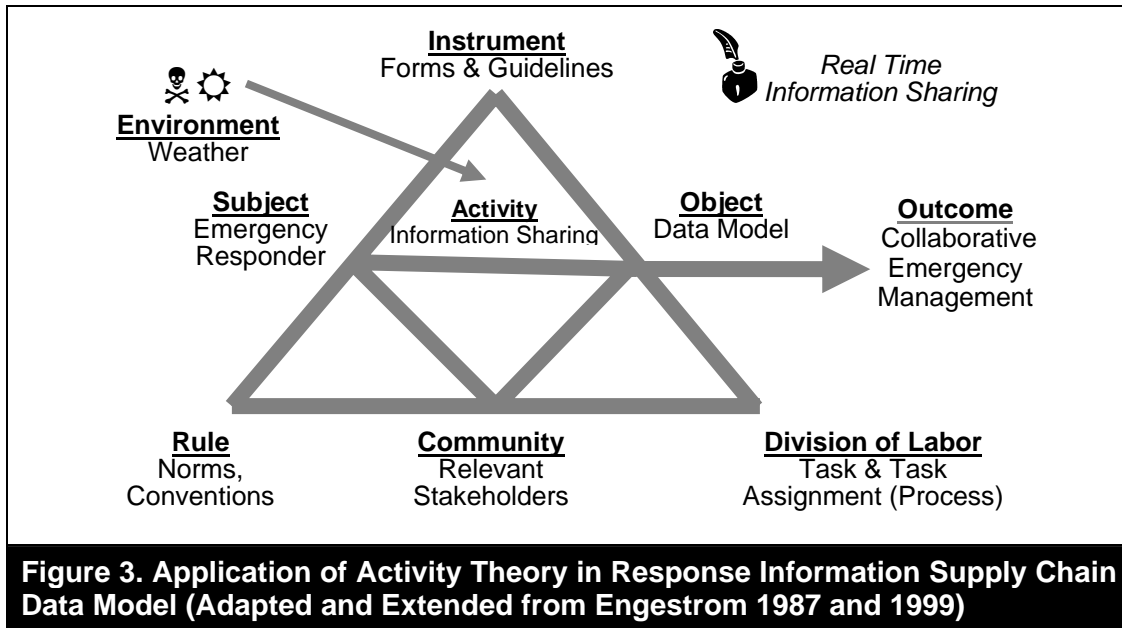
Instrument
Forms & Guidelines

Real Time
Information Sharing

Environment
Weather

Subject
Emergency
Responder

Activity
Information Sharing

Object
Data Model

Outcome
Collaborative
Emergency
Management

Rule
Norms,
Conventions

Community
Relevant
Stakeholders

Division of Labor
Task & Task
Assignment (Process)

Figure 3. Application of Activity Theory in Response Information Supply Chain Data Model (Adapted and Extended from Engestrom 1987 and 1999)